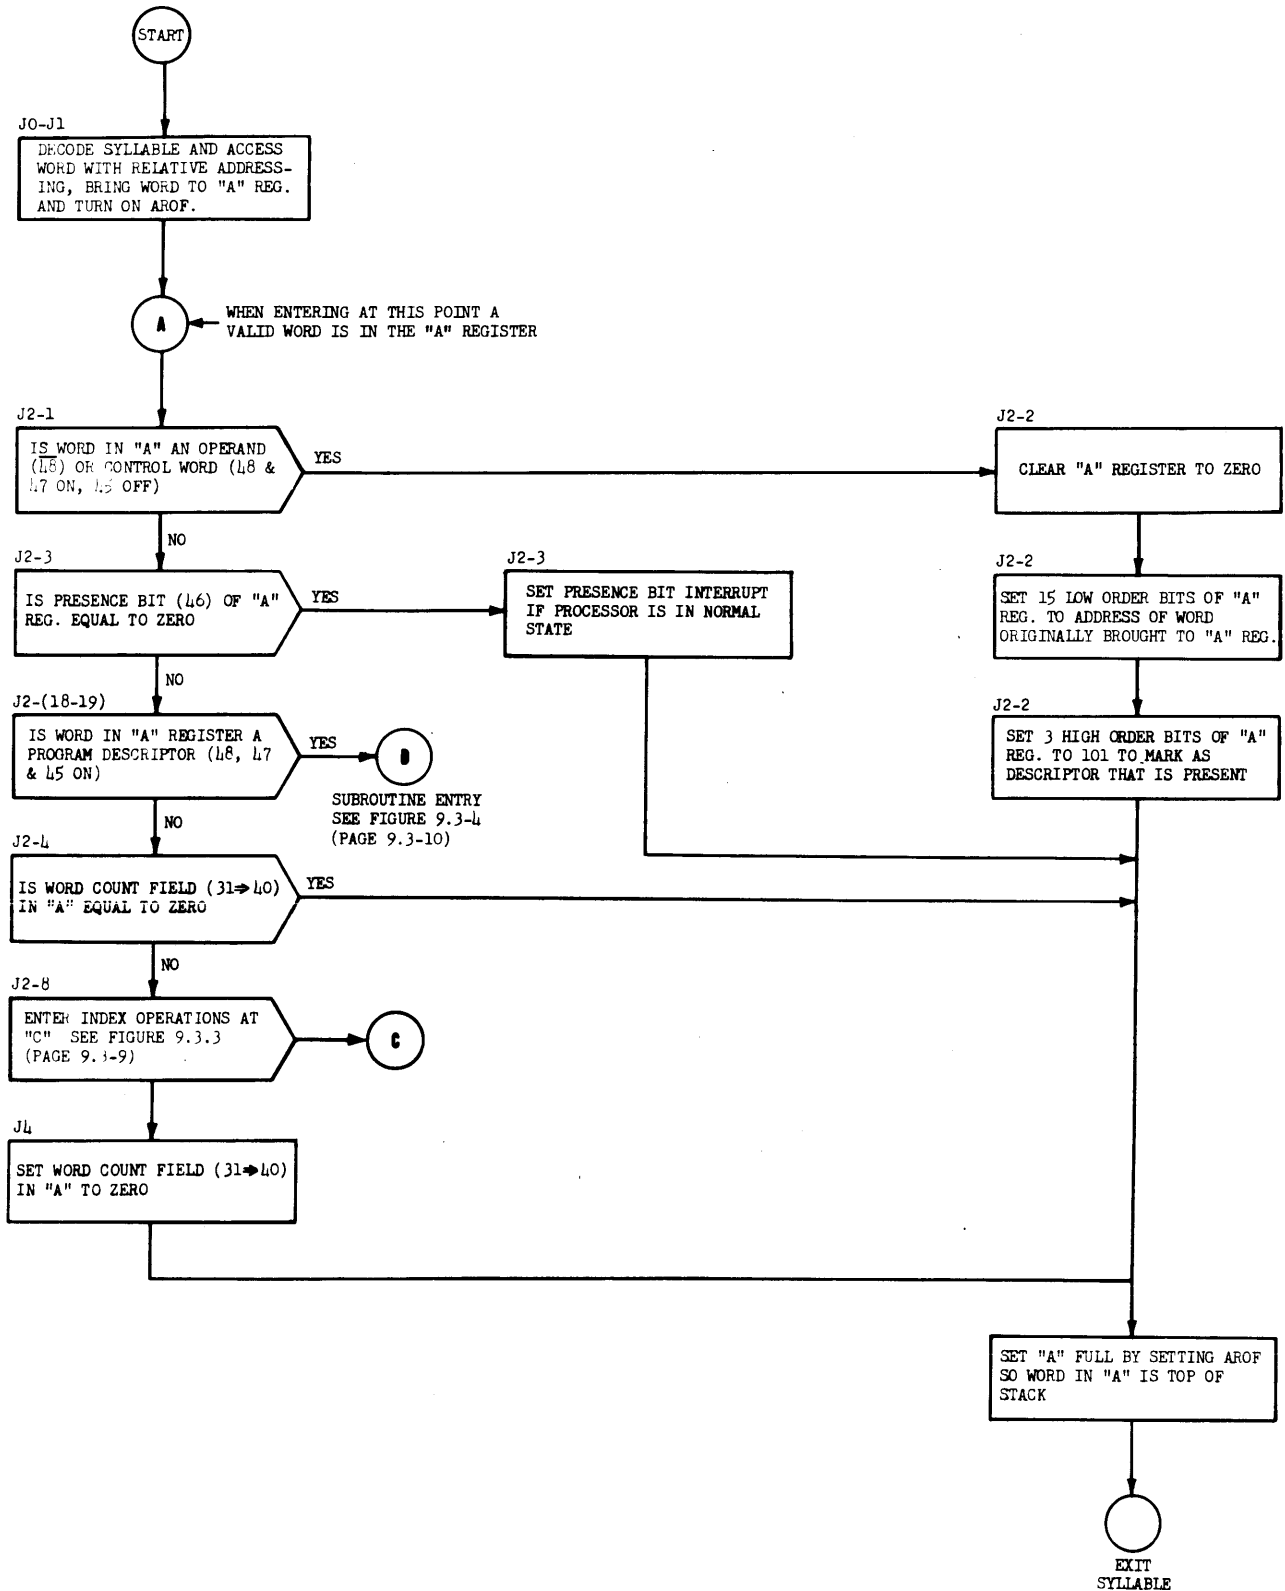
START

J0-J1

DECODE SYLLABLE AND ACCESS WORD WITH RELATIVE ADDRESSING, BRING WORD TO "A" REG. AND TURN ON AROF.

A

WHEN ENTERING AT THIS POINT A VALID WORD IS IN THE "A" REGISTER

J2-1

IS WORD IN "A" AN OPERAND ($\overline{48}$) OR CONTROL WORD (48 & 47 ON, 45 OFF)

YES

J2-2

CLEAR "A" REGISTER TO ZERO

NO

J2-3

IS PRESENCE BIT (46) OF "A" REG. EQUAL TO ZERO

YES

J2-3

SET PRESENCE BIT INTERRUPT IF PROCESSOR IS IN NORMAL STATE

J2-2

SET 15 LOW ORDER BITS OF "A" REG. TO ADDRESS OF WORD ORIGINALLY BROUGHT TO "A" REG.

NO

J2-(18-19)

IS WORD IN "A" REGISTER A PROGRAM DESCRIPTOR (48, 47 & 45 ON)

YES

D

SUBROUTINE ENTRY SEE FIGURE 9.3-4 (PAGE 9.3-10)

J2-2

SET 3 HIGH ORDER BITS OF "A" REG. TO 101 TO MARK AS DESCRIPTOR THAT IS PRESENT

NO

J2-4

IS WORD COUNT FIELD (31$\Rightarrow$40) IN "A" EQUAL TO ZERO

YES

NO

J2-8

ENTER INDEX OPERATIONS AT "C" SEE FIGURE 9.3.3 (PAGE 9.3-9)

C

J4

SET WORD COUNT FIELD (31$\Rightarrow$40) IN "A" TO ZERO

SET "A" FULL BY SETTING AROF SO WORD IN "A" IS TOP OF STACK

EXIT SYLLABLE